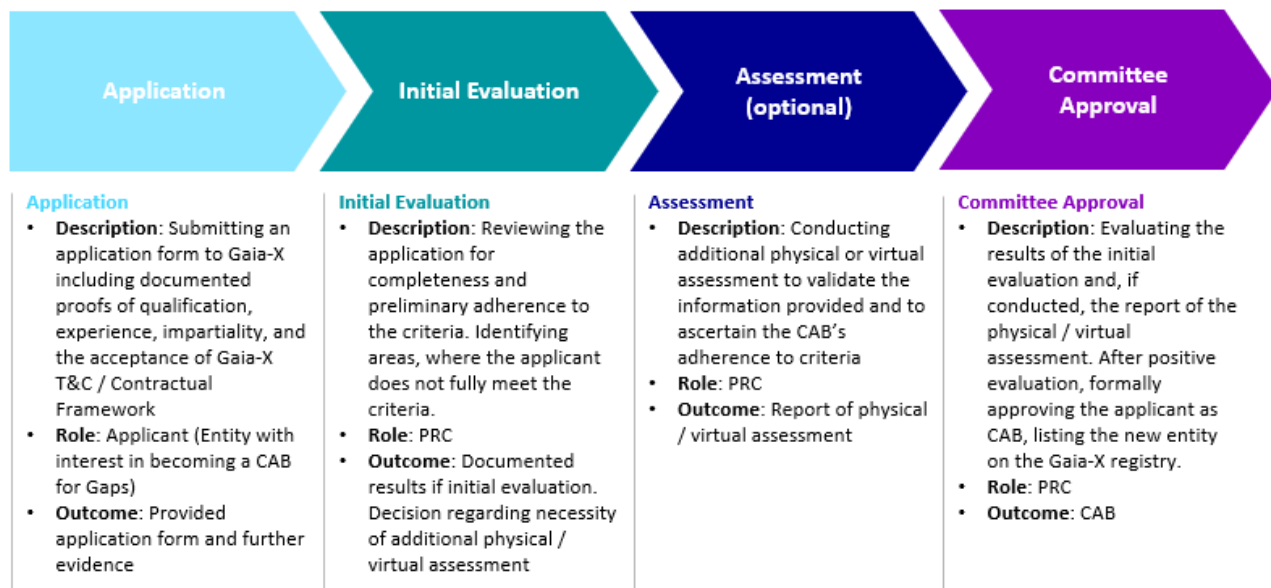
Application

Initial Evaluation

Assessment (optional)

Committee Approval

Application
- **Description**: Submitting an application form to Gaia-X including documented proofs of qualification, experience, impartiality, and the acceptance of Gaia-X T&C / Contractual Framework
- **Role**: Applicant (Entity with interest in becoming a CAB for Gaps)
- **Outcome**: Provided application form and further evidence

Initial Evaluation
- **Description**: Reviewing the application for completeness and preliminary adherence to the criteria. Identifying areas, where the applicant does not fully meet the criteria.
- **Role**: PRC
- **Outcome**: Documented results if initial evaluation. Decision regarding necessity of additional physical / virtual assessment

Assessment
- **Description**: Conducting additional physical or virtual assessment to validate the information provided and to ascertain the CAB's adherence to criteria
- **Role**: PRC
- **Outcome**: Report of physical / virtual assessment

Committee Approval
- **Description**: Evaluating the results of the initial evaluation and, if conducted, the report of the physical / virtual assessment. After positive evaluation, formally approving the applicant as CAB, listing the new entity on the Gaia-X registry.
- **Role**: PRC
- **Outcome**: CAB